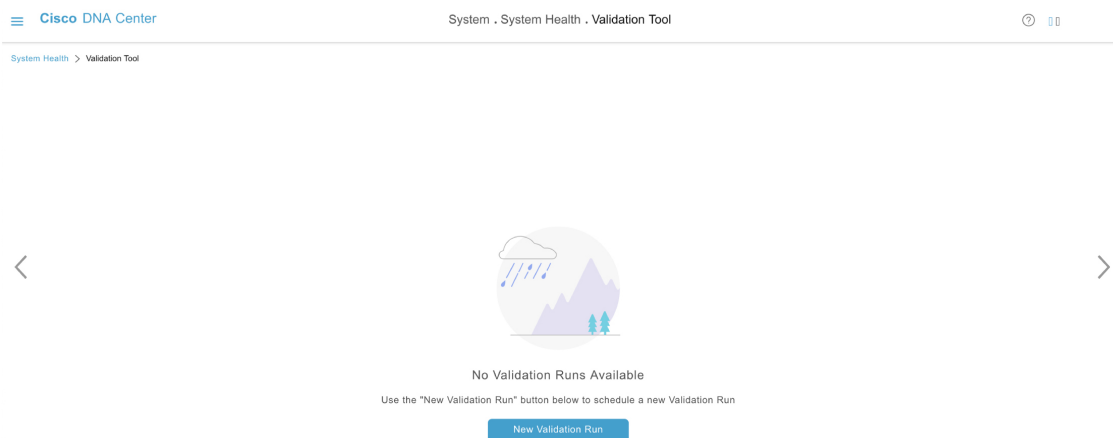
Cisco DNA Center

System . System Health . Validation Tool

System Health > Validation Tool

No Validation Runs Available

Use the "New Validation Run" button below to schedule a new Validation Run

New Validation Run